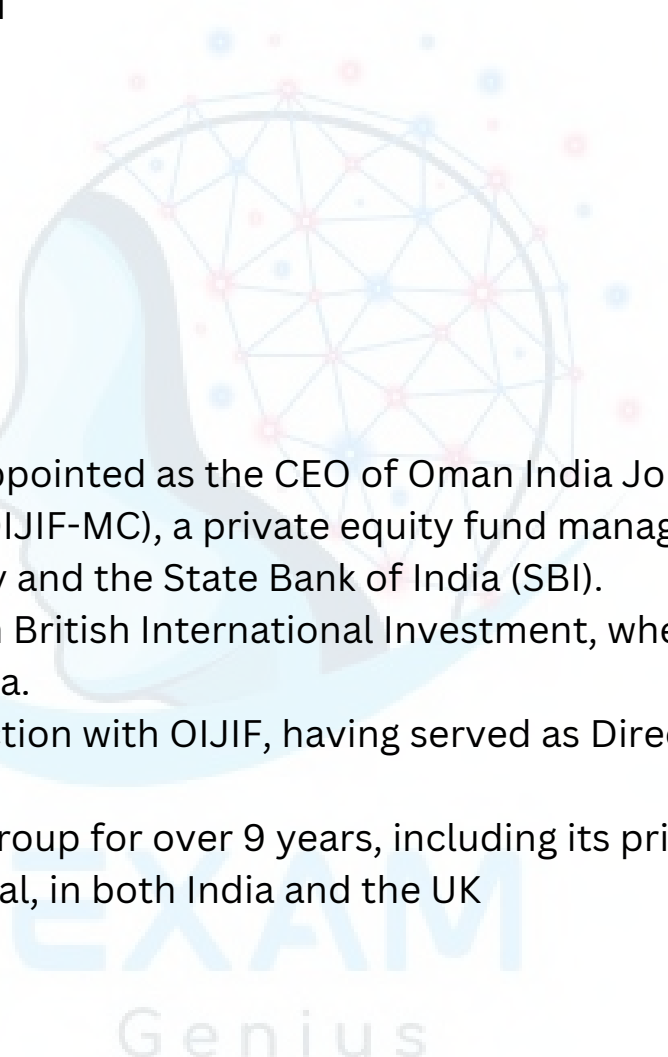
ppointed as the CEO of Oman India Jo
IJIF-MC), a private equity fund manag
y and the State Bank of India (SBI).
British International Investment, whe
a.
tion with OIJIF, having served as Direc
roup for over 9 years, including its pri
al, in both India and the UK

EXAM
Genius